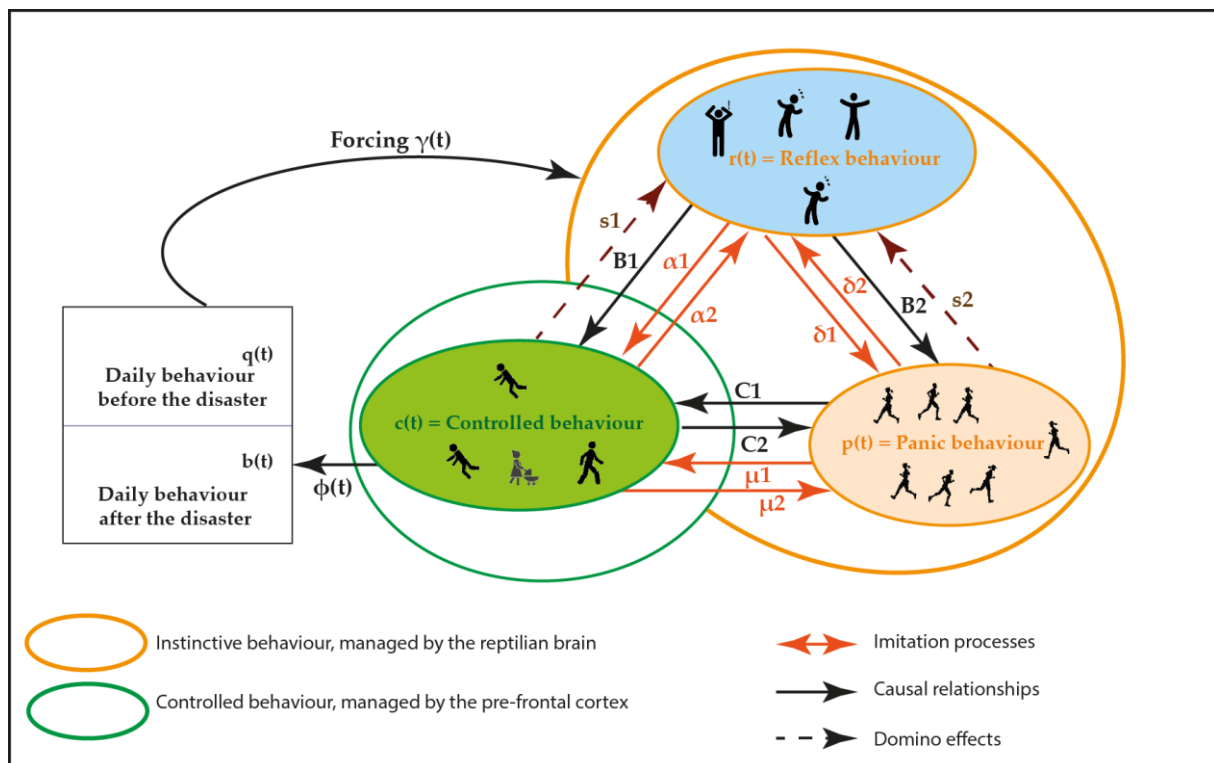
Forcing $\gamma(t)$

r(t) = Reflex behaviour

s1

B1

$\alpha1$

$\alpha2$

$\delta2$

$\delta1$

B2

s2

q(t)
Daily behaviour before the disaster

b(t)
Daily behaviour after the disaster

$\phi(t)$

c(t) = Controlled behaviour

C1

C2

$\mu1$

$\mu2$

p(t) = Panic behaviour

Instinctive behaviour, managed by the reptilian brain

Controlled behaviour, managed by the pre-frontal cortex

Imitation processes

Causal relationships

Domino effects